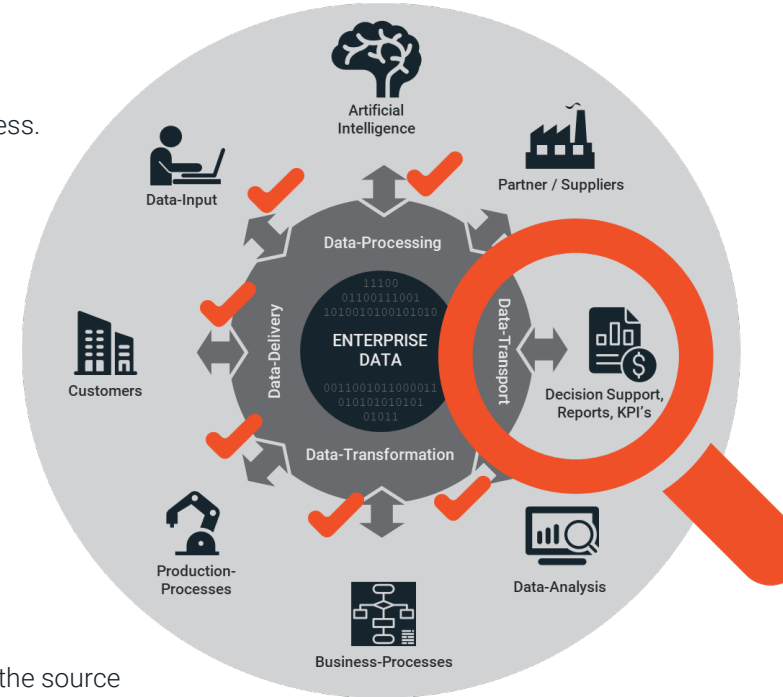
ess.

Artificial Intelligence

Partner / Suppliers

Data-Input

Data-Processing

Data-Delivery

Data-Transport

11100
01100111001
1010010100101010

ENTERPRISE DATA

0011001011000011
010101010101
01011

Customers

Decision Support, Reports, KPI's

Data-Transformation

Production-Processes

Data-Analysis

Business-Processes

the source